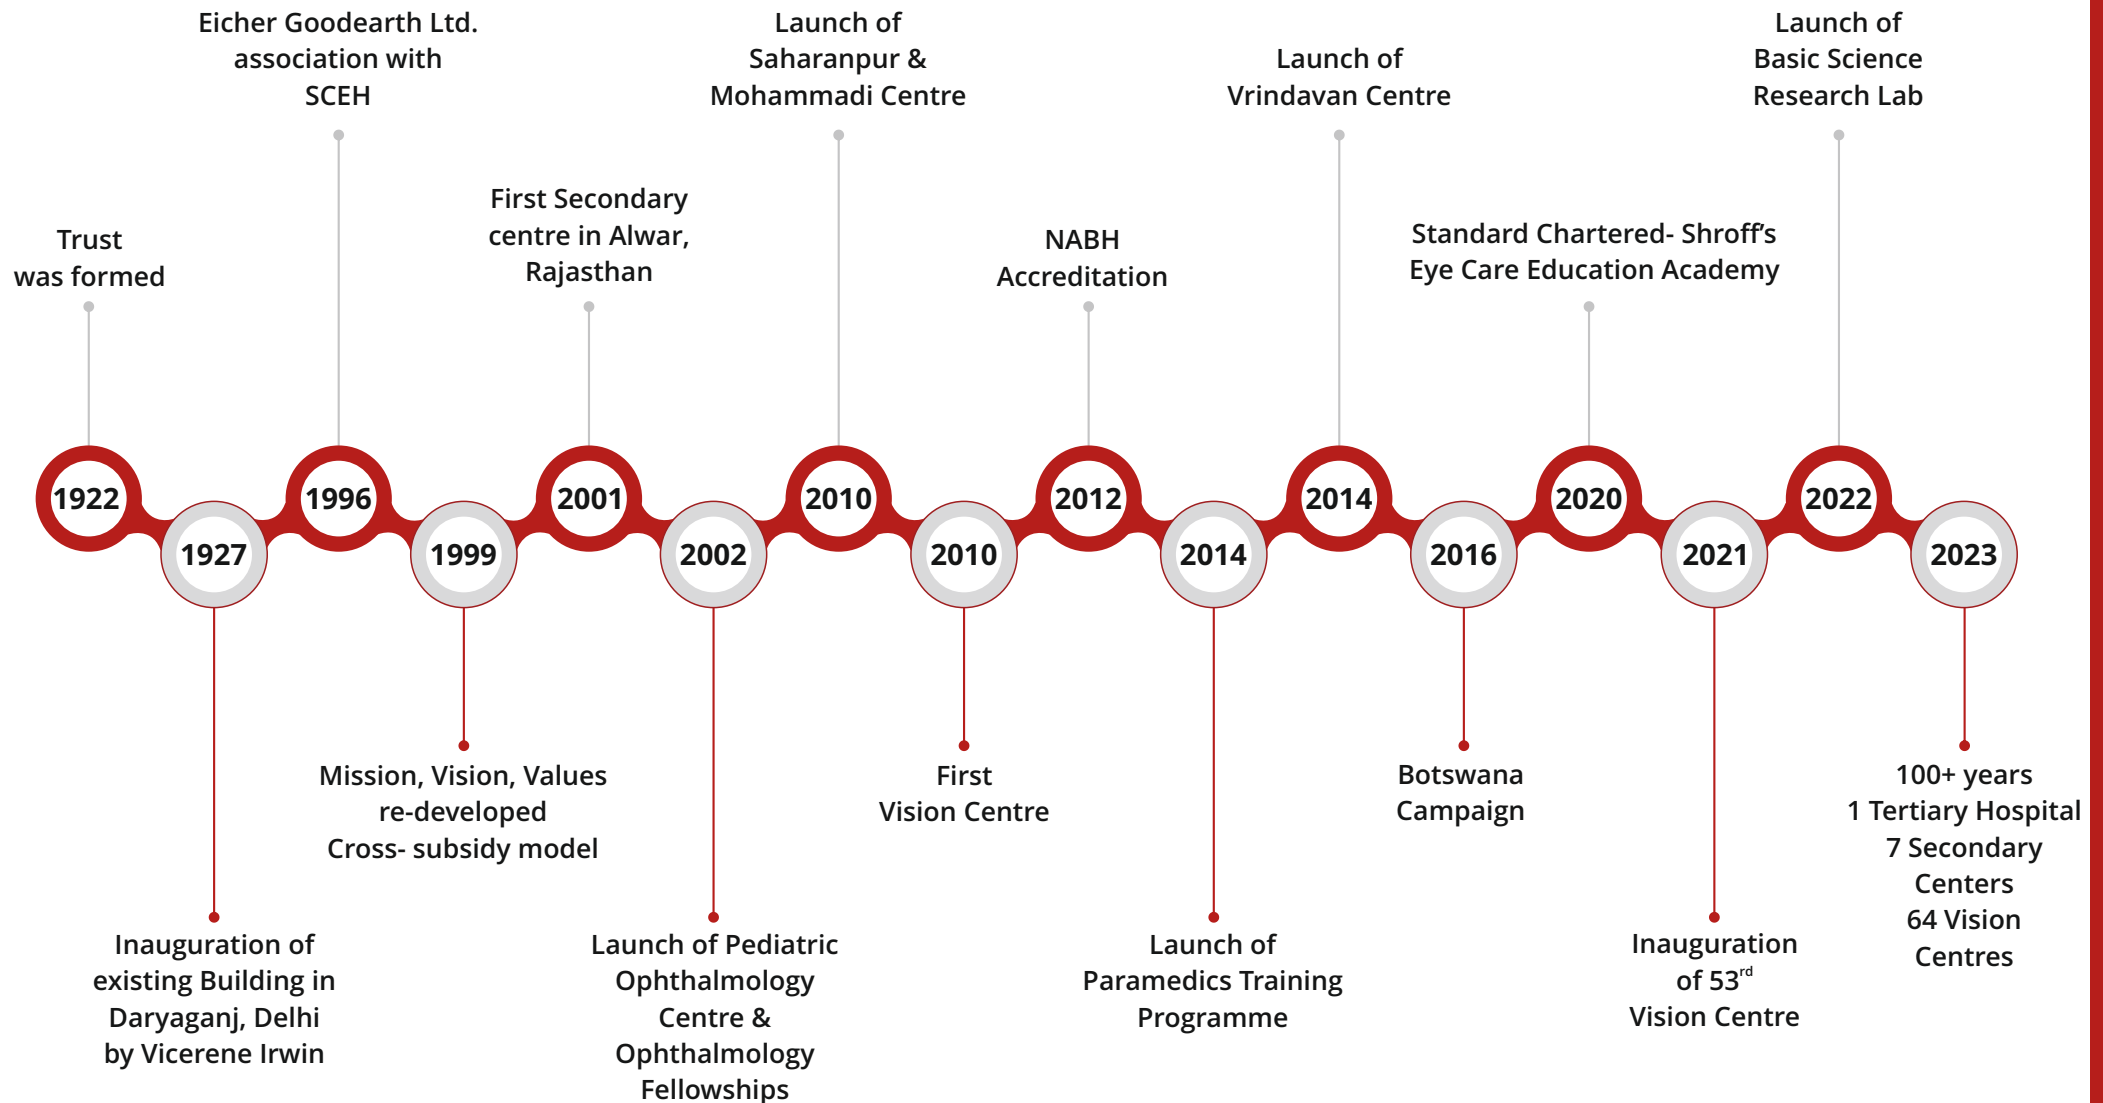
Trust was formed

1922

Eicher Goodearth Ltd. association with SCEH

1996

First Secondary centre in Alwar, Rajasthan

2001

Launch of Saharanpur & Mohammadi Centre

2010

NABH Accreditation

2012

Launch of Vrindavan Centre

2014

Standard Chartered- Shroff's Eye Care Education Academy

2020

Launch of Basic Science Research Lab

2022

1927

Inauguration of existing Building in Daryaganj, Delhi by Vicerene Irwin

1999

Mission, Vision, Values re-developed Cross- subsidy model

2002

Launch of Pediatric Ophthalmology Centre & Ophthalmology Fellowships

2010

First Vision Centre

2014

Launch of Paramedics Training Programme

2016

Botswana Campaign

2021

Inauguration of 53$^{rd}$ Vision Centre

2023

100+ years
1 Tertiary Hospital
7 Secondary Centers
64 Vision Centres